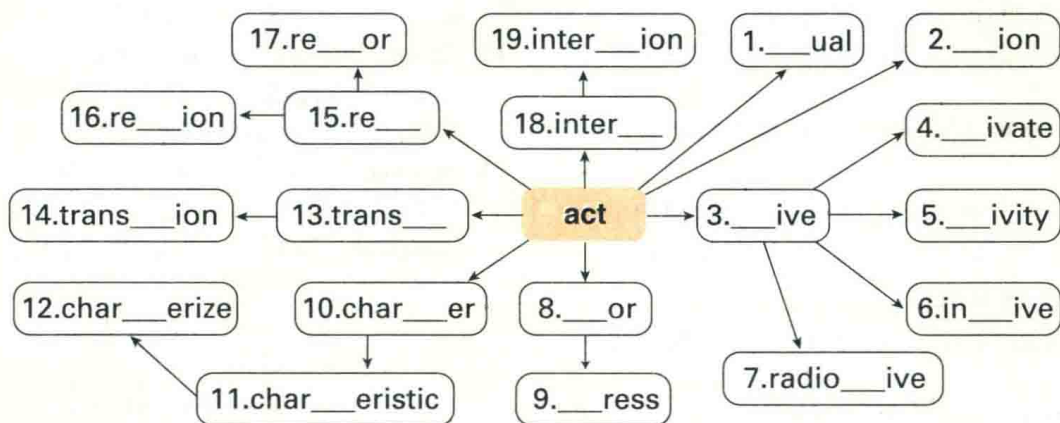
17.re___or

19.inter___ion

1.___ual

2.___ion

16.re___ion

15.re___

18.inter___

4.___ivate

14.trans___ion

13.trans___

act

3.___ive

5.___ivity

12.char___erize

10.char___er

8.___or

6.in___ive

11.char___eristic

9.___ress

7.radio___ive